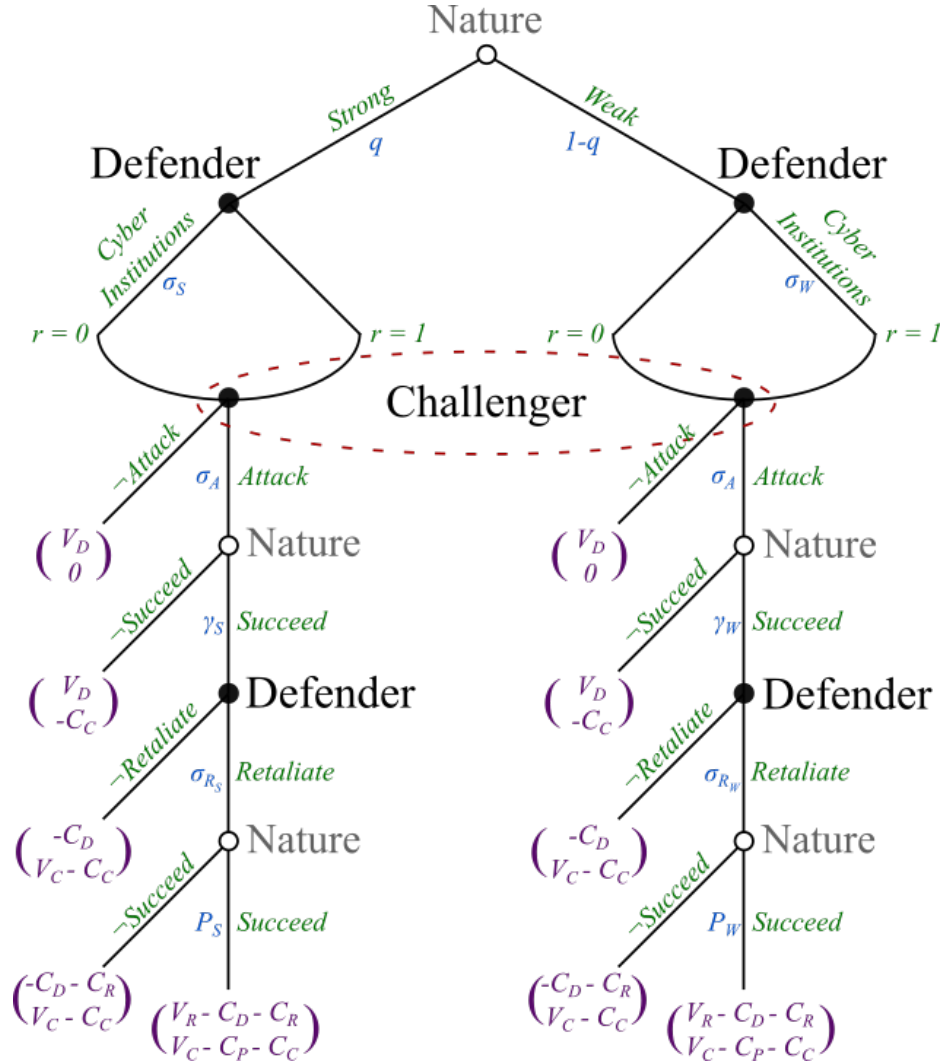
Nature

Strong
$q$

Weak
$1\text{-}q$

Defender

Defender

Cyber Institutions
$\sigma_S$

Cyber Institutions
$\sigma_W$

$r = 0$

$r = 1$

$r = 0$

$r = 1$

Challenger

¬Attack
$\sigma_A$ Attack

¬Attack
$\sigma_A$ Attack

$\begin{pmatrix} V_D \\ 0 \end{pmatrix}$

Nature

$\begin{pmatrix} V_D \\ 0 \end{pmatrix}$

Nature

¬Succeed
$\gamma_S$ Succeed

¬Succeed
$\gamma_W$ Succeed

$\begin{pmatrix} V_D \\ -C_C \end{pmatrix}$

Defender

$\begin{pmatrix} V_D \\ -C_C \end{pmatrix}$

Defender

¬Retaliate
$\sigma_{R_S}$ Retaliate

¬Retaliate
$\sigma_{R_W}$ Retaliate

$\begin{pmatrix} -C_D \\ V_C - C_C \end{pmatrix}$

Nature

$\begin{pmatrix} -C_D \\ V_C - C_C \end{pmatrix}$

Nature

¬Succeed
$P_S$ Succeed

¬Succeed
$P_W$ Succeed

$\begin{pmatrix} -C_D - C_R \\ V_C - C_C \end{pmatrix}$

$\begin{pmatrix} V_R - C_D - C_R \\ V_C - C_P - C_C \end{pmatrix}$

$\begin{pmatrix} -C_D - C_R \\ V_C - C_C \end{pmatrix}$

$\begin{pmatrix} V_R - C_D - C_R \\ V_C - C_P - C_C \end{pmatrix}$